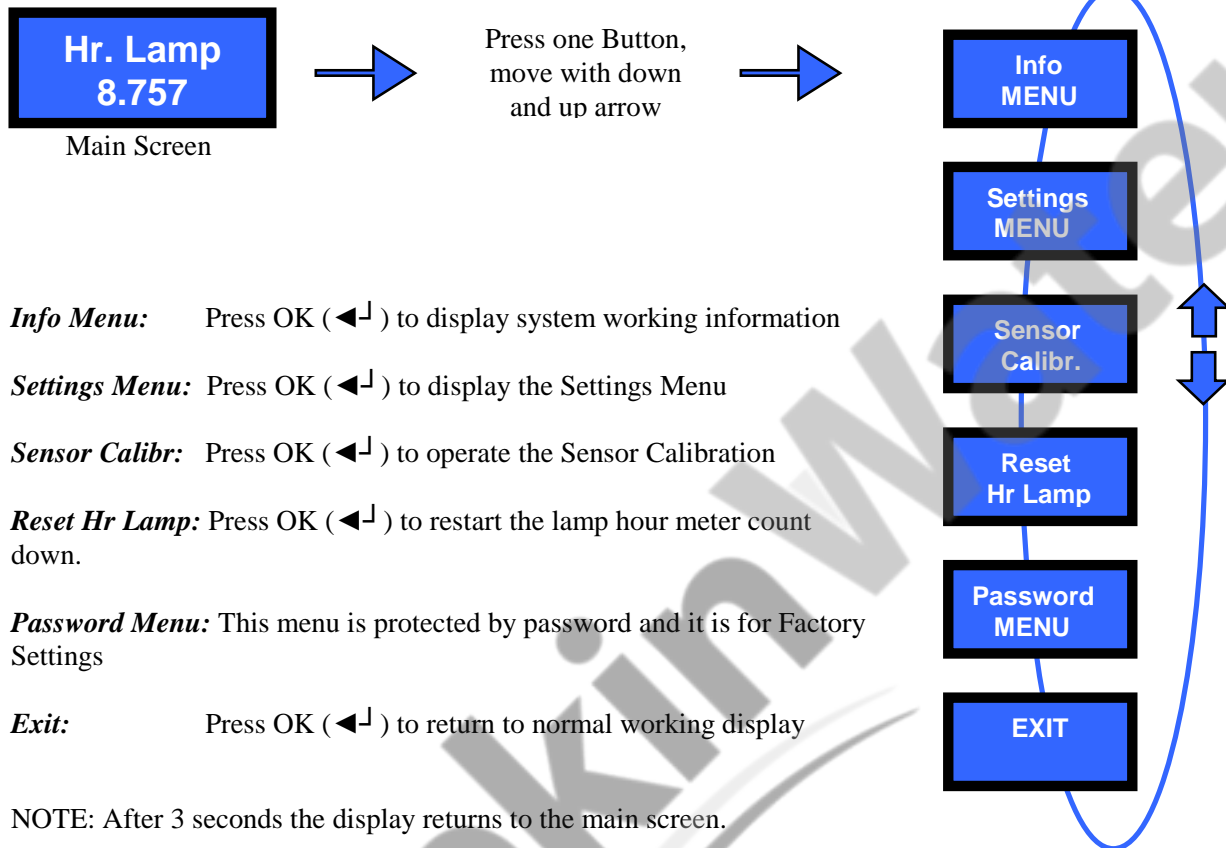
Hr. Lamp
8.757

Main Screen

Press one Button, move with down and up arrow

Info
MENU

Settings
MENU

Sensor
Calibr.

Reset
Hr Lamp

Password
MENU

EXIT

*Info Menu:* Press OK (◄┘) to display system working information

*Settings Menu:* Press OK (◄┘) to display the Settings Menu

*Sensor Calibr:* Press OK (◄┘) to operate the Sensor Calibration

*Reset Hr Lamp:* Press OK (◄┘) to restart the lamp hour meter count down.

*Password Menu:* This menu is protected by password and it is for Factory Settings

*Exit:* Press OK (◄┘) to return to normal working display

NOTE: After 3 seconds the display returns to the main screen.

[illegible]kinWate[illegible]